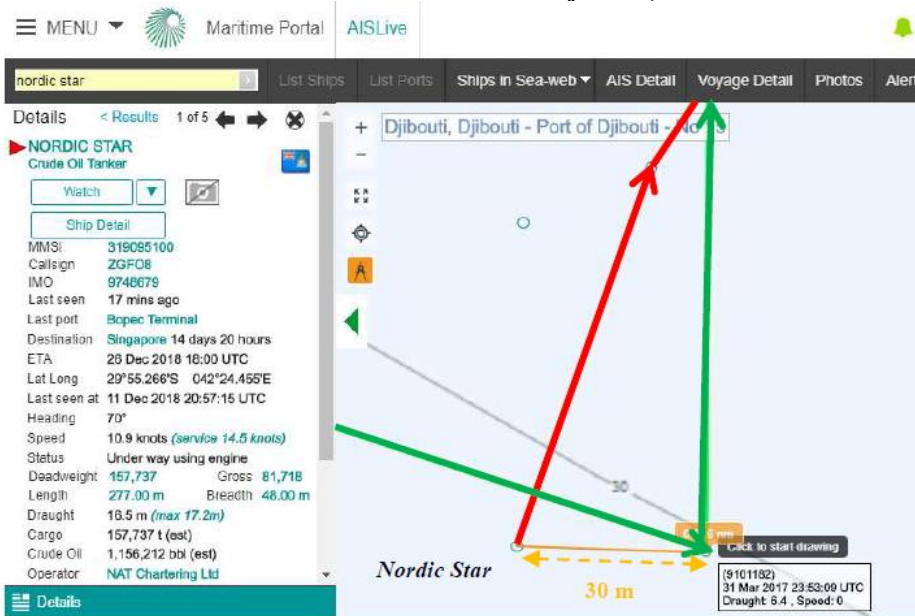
MENU Maritime Portal AISLive

nordic star

List Ships List Ports Ships in Sea-web AIS Detail Voyage Detail Photos Alert

Details < Results 1 of 5

NORDIC STAR
Crude Oil Tanker

Watch

Ship Detail

| | |
|---|---|
| MMSI | 319095100 |
| Callsign | ZGFO8 |
| IMO | 9746679 |
| Last seen | 17 mins ago |
| Last port | Bopec Terminal |
| Destination | Singapore 14 days 20 hours |
| ETA | 26 Dec 2018 18:00 UTC |
| Lat Long | 29°55.266'S 042°24.455'E |
| Last seen at | 11 Dec 2018 20:57:15 UTC |
| Heading | 70° |
| Speed | 10.9 knots (service 14.5 knots) |
| Status | Under way using engine |
| Deadweight | 157,737 Gross 81,718 |
| Length | 277.00 m Breadth 48.00 m |
| Draught | 16.5 m (max 17.2m) |
| Cargo | 157,737 t (est) |
| Crude Oil | 1,156,212 bbl (est) |
| Operator | NAT Chartering Ltd |

Details

Djibouti, Djibouti - Port of Djibouti - No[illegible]

30

Click to start drawing

Nordic Star

30 m

(9101182)
31 Mar 2017 23:53:09 UTC
Draught: 6.4 , Speed: 0